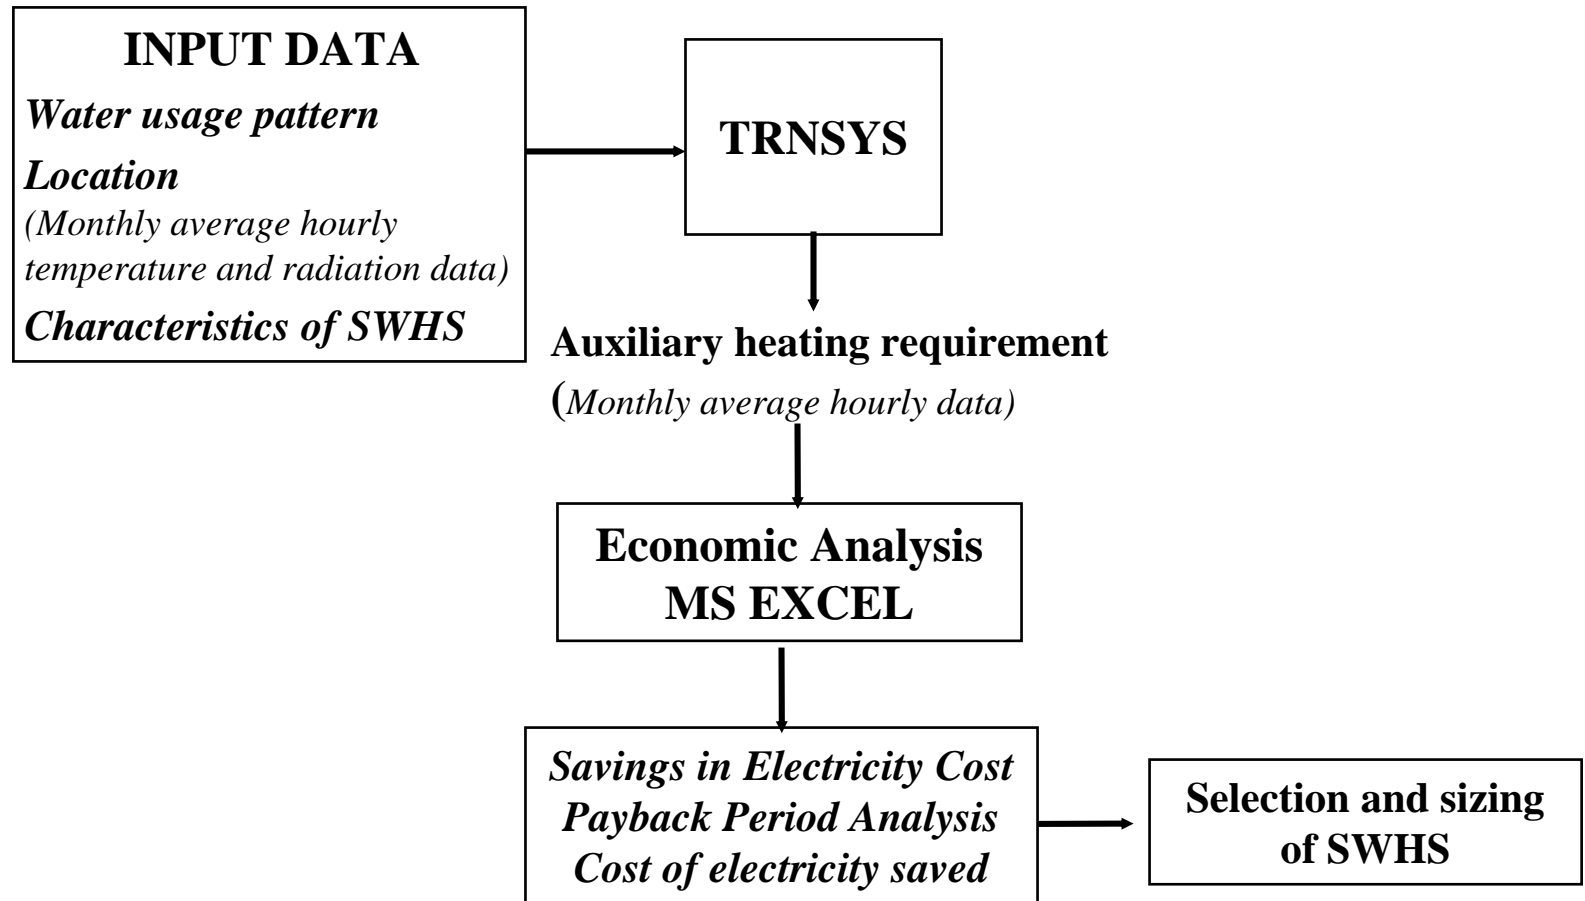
INPUT DATA
Water usage pattern
Location
(Monthly average hourly temperature and radiation data)
Characteristics of SWHS

TRNSYS

Auxiliary heating requirement
(Monthly average hourly data)

Economic Analysis
MS EXCEL

Savings in Electricity Cost
Payback Period Analysis
Cost of electricity saved

Selection and sizing of SWHS